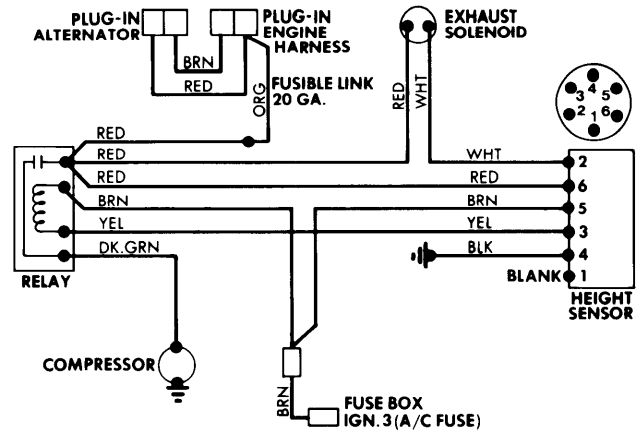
PLUG-IN ALTERNATOR

PLUG-IN ENGINE HARNESS

BRN

RED

FUSIBLE LINK 20 GA.

ORG

EXHAUST SOLENOID

RED

WHT

3 4 5
2 1 6

RED

RED

RED

BRN

YEL

DK.GRN

RELAY

WHT

RED

BRN

YEL

BLK

BLANK

2

6

5

3

4

1

HEIGHT SENSOR

COMPRESSOR

BRN

FUSE BOX IGN. 3 (A/C FUSE)